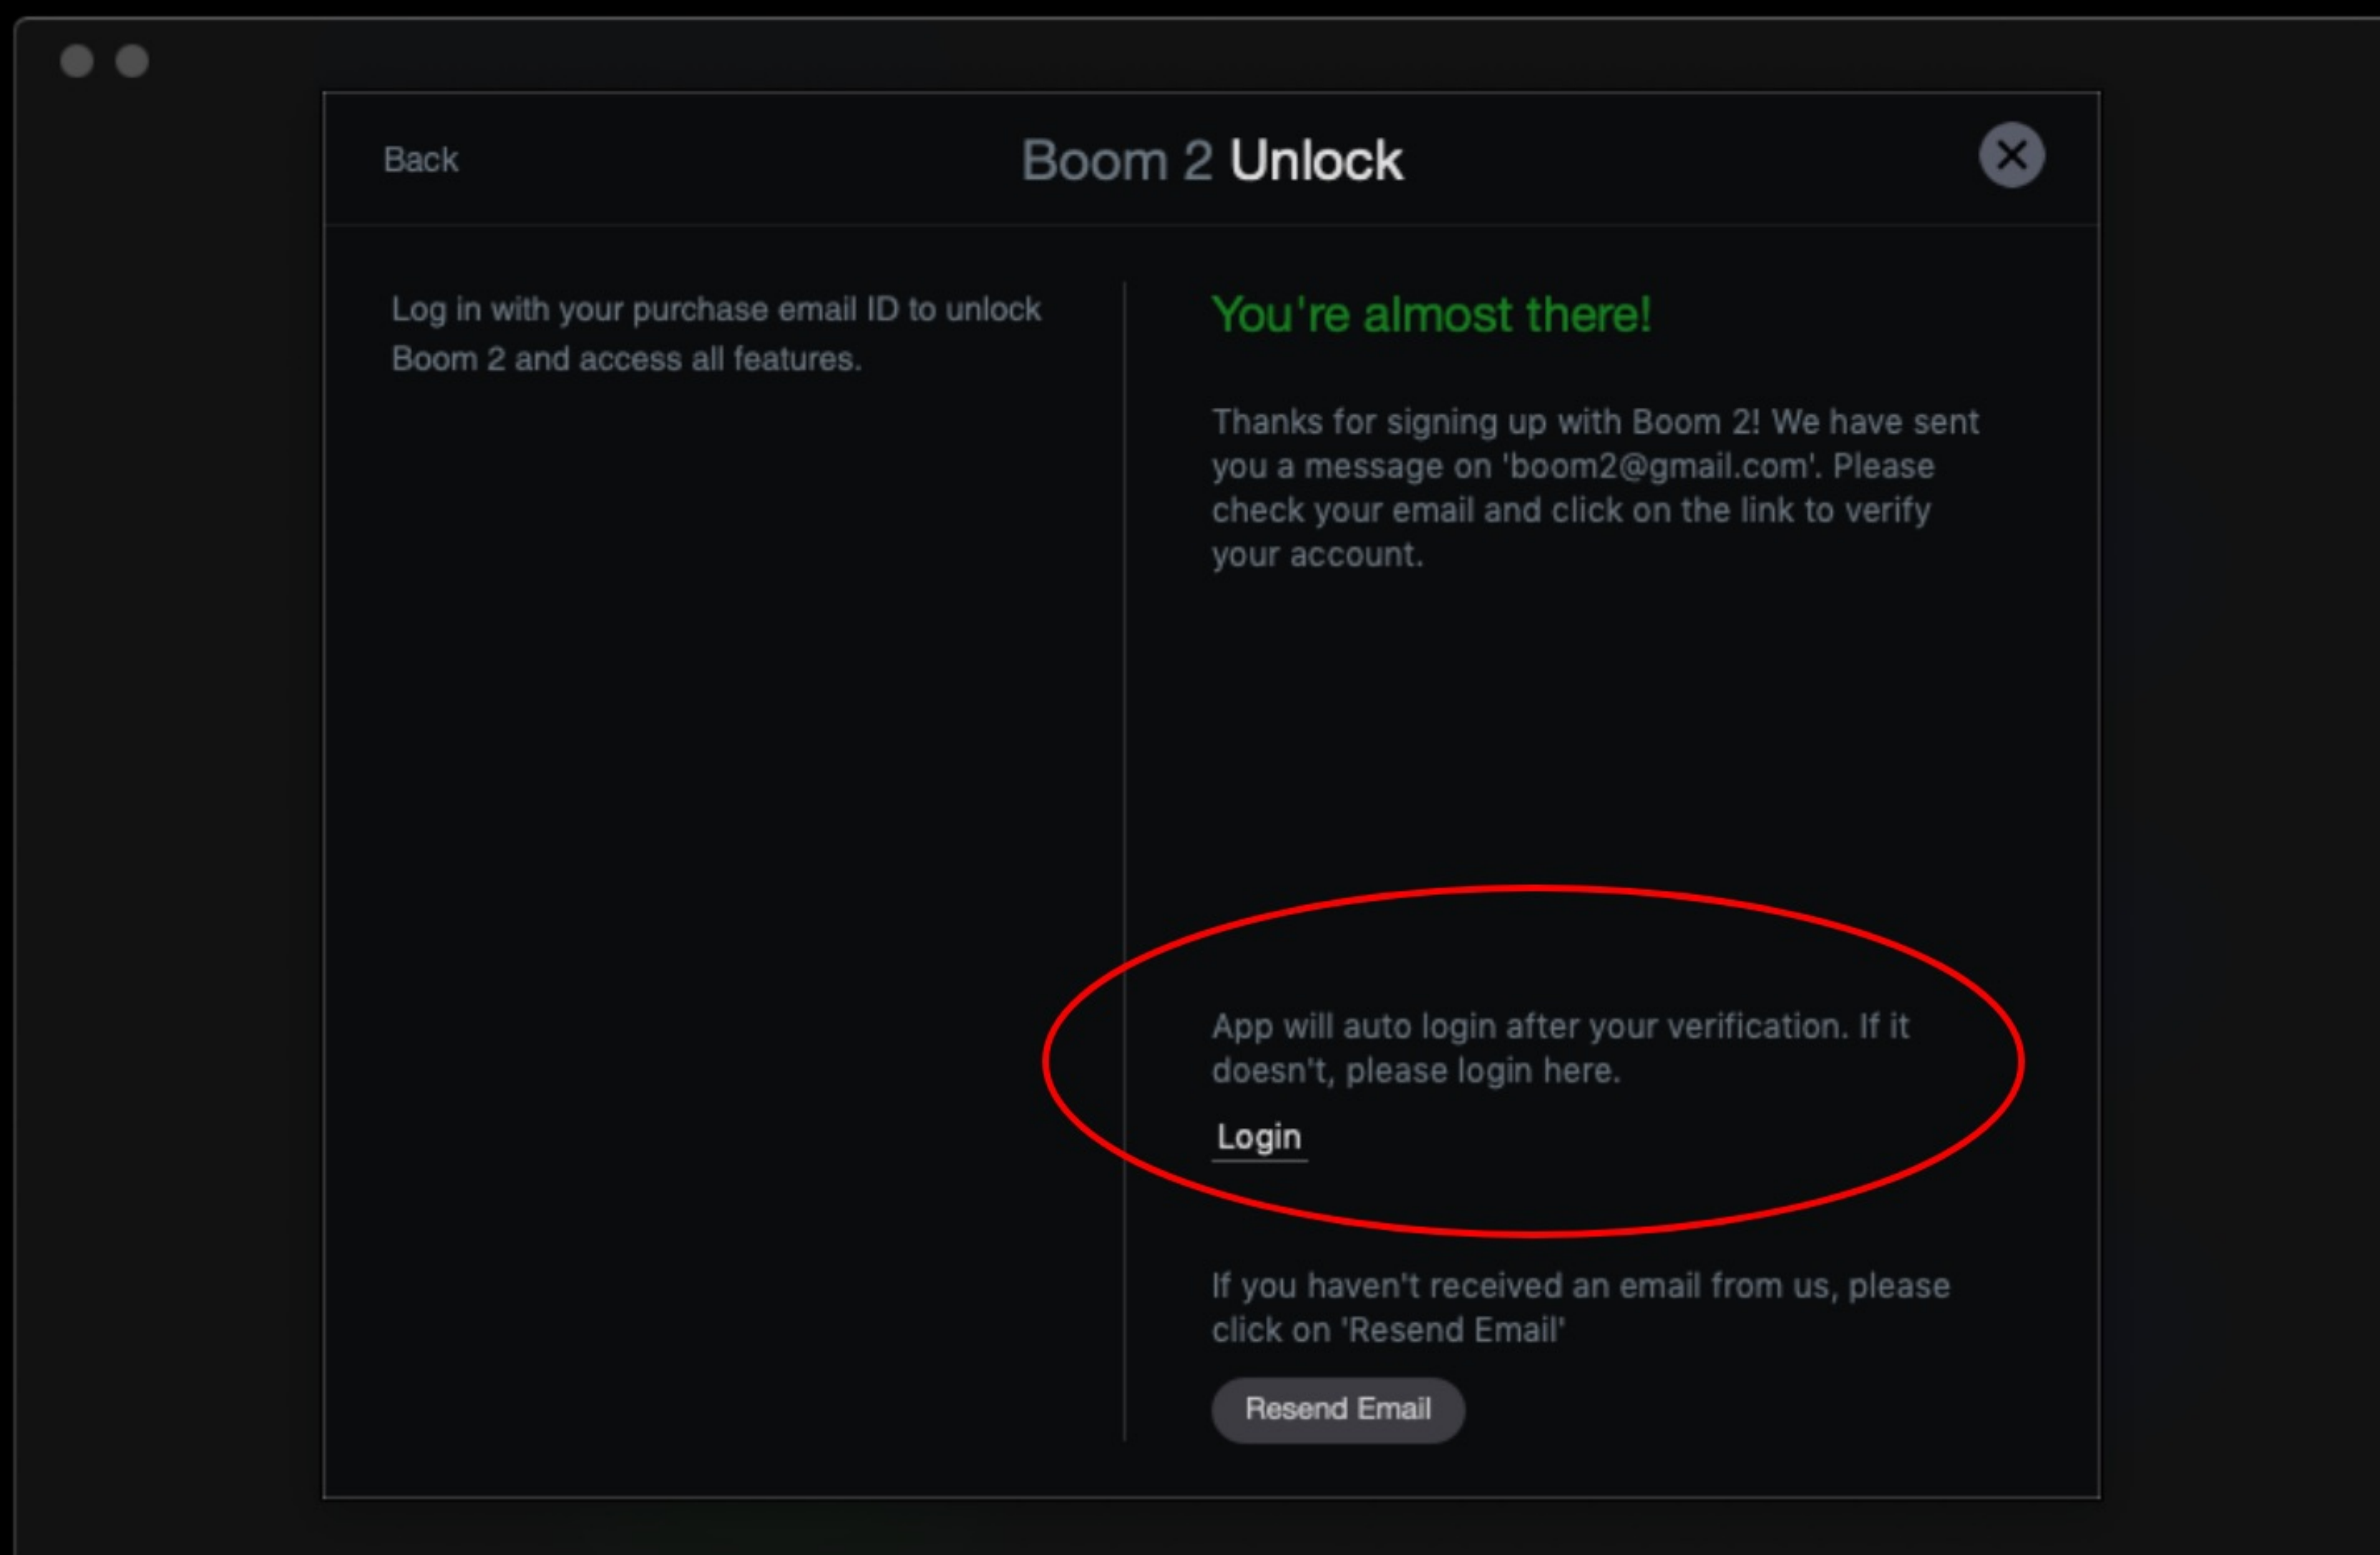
Back

Boom 2 Unlock

Log in with your purchase email ID to unlock Boom 2 and access all features.

You're almost there!

Thanks for signing up with Boom 2! We have sent you a message on 'boom2@gmail.com'. Please check your email and click on the link to verify your account.

App will auto login after your verification. If it doesn't, please login here.

Login

If you haven't received an email from us, please click on 'Resend Email'

Resend Email